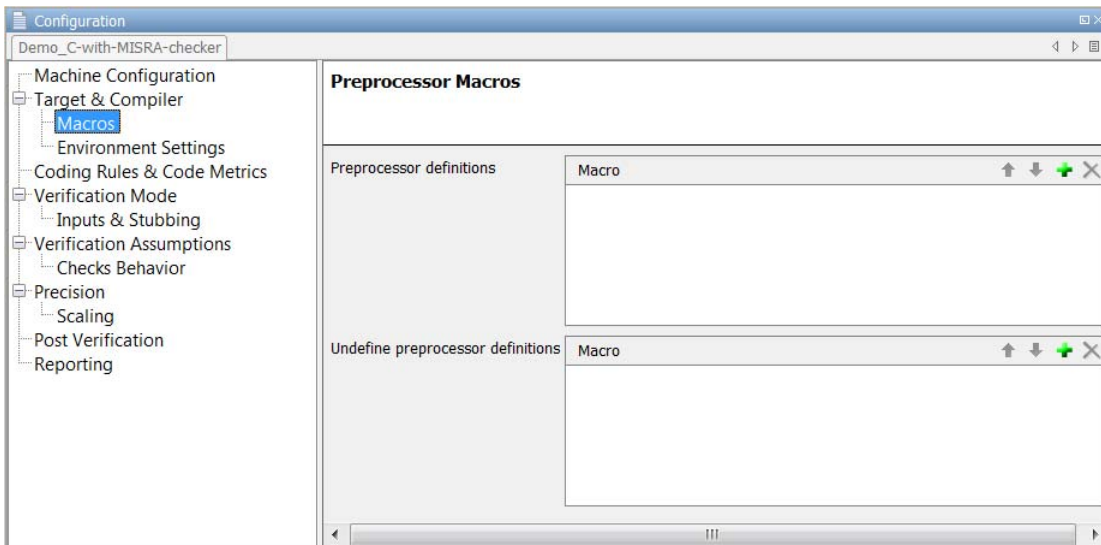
Configuration

Demo_C-with-MISRA-checker

Machine Configuration
Target & Compiler
Macros
Environment Settings
Coding Rules & Code Metrics
Verification Mode
Inputs & Stubbing
Verification Assumptions
Checks Behavior
Precision
Scaling
Post Verification
Reporting

Preprocessor Macros

Preprocessor definitions

| Macro |
|---|

Undefine preprocessor definitions

| Macro |
|---|